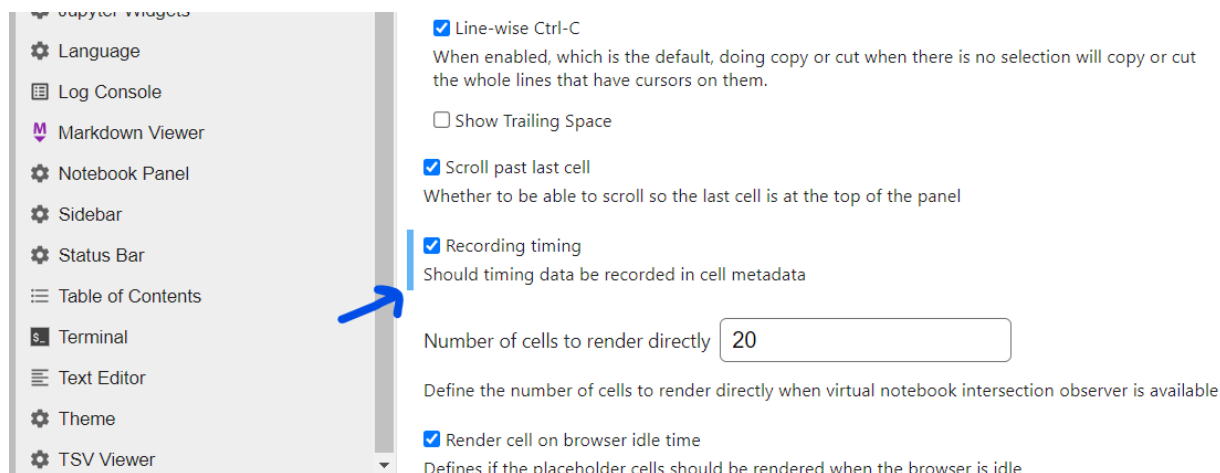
Jupyter Widgets
Language
Log Console
Markdown Viewer
Notebook Panel
Sidebar
Status Bar
Table of Contents
Terminal
Text Editor
Theme
TSV Viewer

Line-wise Ctrl-C
When enabled, which is the default, doing copy or cut when there is no selection will copy or cut the whole lines that have cursors on them.

Show Trailing Space

Scroll past last cell
Whether to be able to scroll so the last cell is at the top of the panel

Recording timing
Should timing data be recorded in cell metadata

Number of cells to render directly 20

Define the number of cells to render directly when virtual notebook intersection observer is available

Render cell on browser idle time
Defines if the placeholder cells should be rendered when the browser is idle